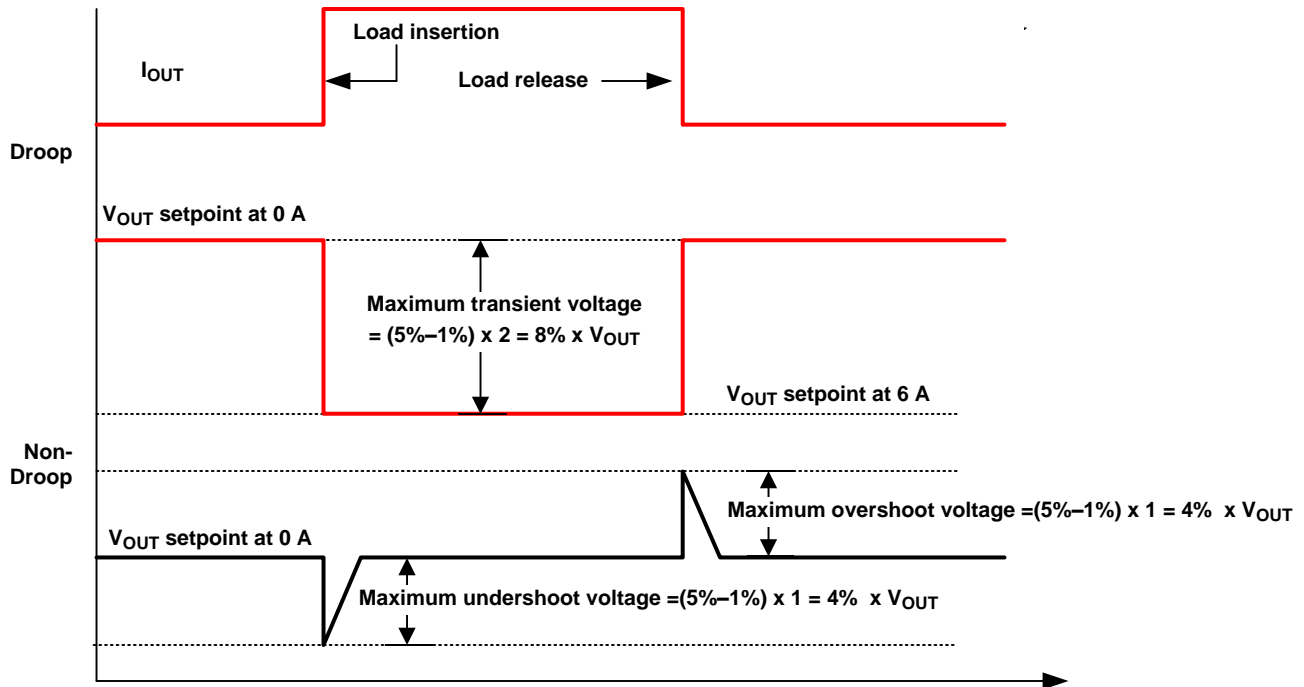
Load insertion

$I_{OUT}$

Load release

Droop

$V_{OUT}$ setpoint at 0 A

Maximum transient voltage = (5%–1%) x 2 = 8% x $V_{OUT}$

$V_{OUT}$ setpoint at 6 A

Non-Droop

Maximum overshoot voltage =(5%–1%) x 1 = 4% x $V_{OUT}$

$V_{OUT}$ setpoint at 0 A

Maximum undershoot voltage =(5%–1%) x 1 = 4% x $V_{OUT}$